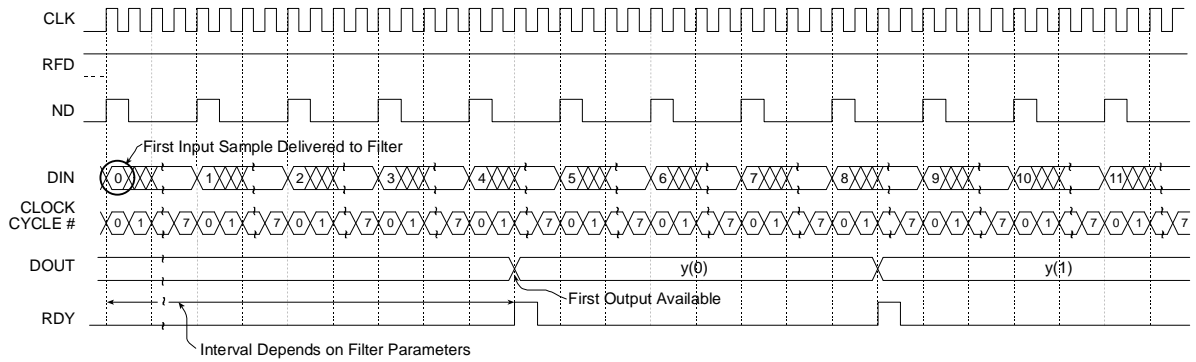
CLK

RFD

ND

First Input Sample Delivered to Filter

DIN 0 1 2 3 4 5 6 7 8 9 10 11

CLOCK CYCLE # 0 1 7 0 1 7 0 1 7 0 1 7 0 1 7 0 1 7 0 1 7 0 1 7 0 1 7 0 1 7 0 1 7 0 1 7

DOUT y(0) y(1)

First Output Available

RDY

Interval Depends on Filter Parameters